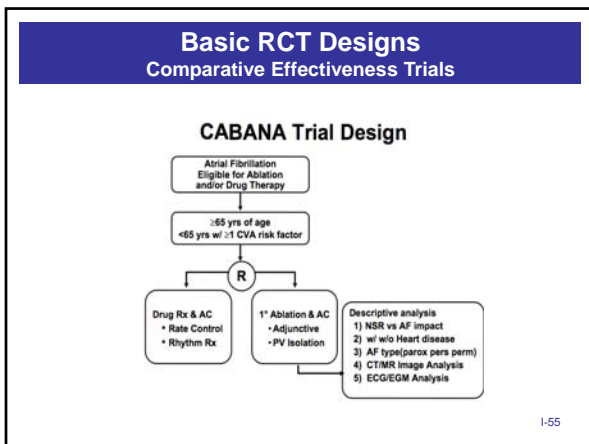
Basic RCT Designs
Comparative Effectiveness Trials

CABANA Trial Design

Atrial Fibrillation Eligible for Ablation and/or Drug Therapy

≥65 yrs of age
<65 yrs w/ ≥1 CVA risk factor

R

Drug Rx & AC
• Rate Control
• Rhythm Rx

1° Ablation & AC
• Adjunctive
• PV Isolation

Descriptive analysis
1) NSR vs AF impact
2) w/ w/o Heart disease
3) AF type(parox pers perm)
4) CT/MR Image Analysis
5) ECG/EGM Analysis

I-55